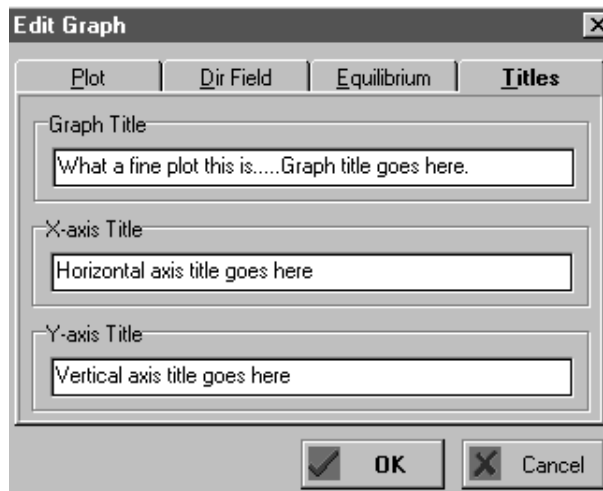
Edit Graph

Plot | Dir Field | Equilibrium | Titles

Graph Title

What a fine plot this is.....Graph title goes here.

X-axis Title

Horizontal axis title goes here

Y-axis Title

Vertical axis title goes here

OK

Cancel